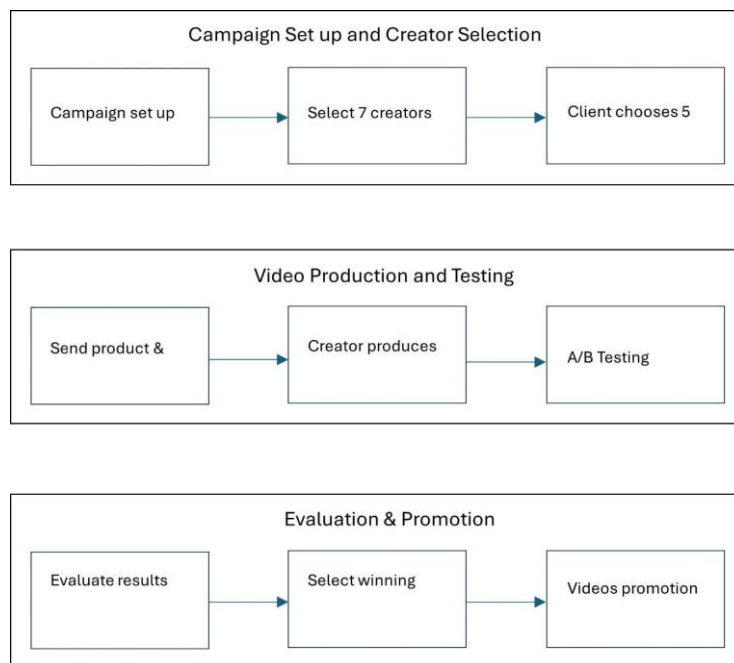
Campaign Set up and Creator Selection

Campaign set up

Select 7 creators

Client chooses 5

Video Production and Testing

Send product &

Creator produces

A/B Testing

Evaluation & Promotion

Evaluate results

Select winning

Videos promotion